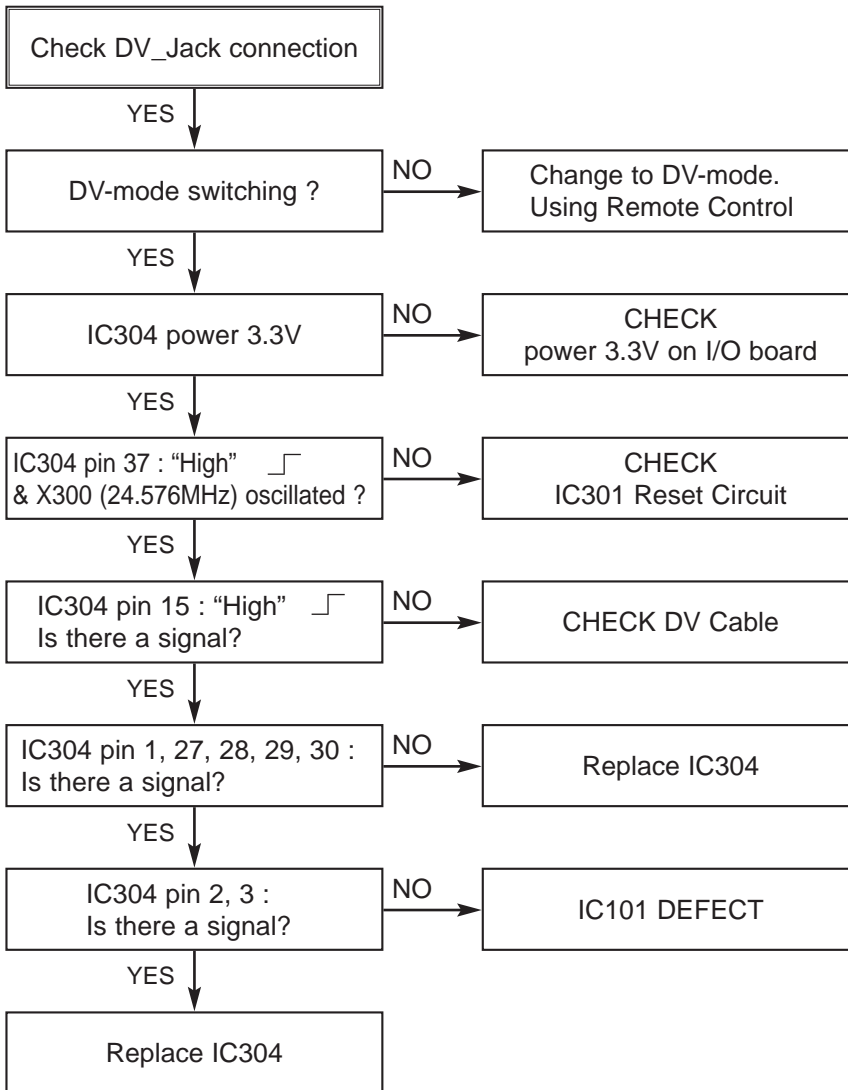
Check DV_Jack connection

YES

DV-mode switching ?

NO

Change to DV-mode. Using Remote Control

YES

IC304 power 3.3V

NO

CHECK
power 3.3V on I/O board

YES

IC304 pin 37 : “High”
& X300 (24.576MHz) oscillated ?

NO

CHECK
IC301 Reset Circuit

YES

IC304 pin 15 : “High”
Is there a signal?

NO

CHECK DV Cable

YES

IC304 pin 1, 27, 28, 29, 30 :
Is there a signal?

NO

Replace IC304

YES

IC304 pin 2, 3 :
Is there a signal?

NO

IC101 DEFECT

YES

Replace IC304